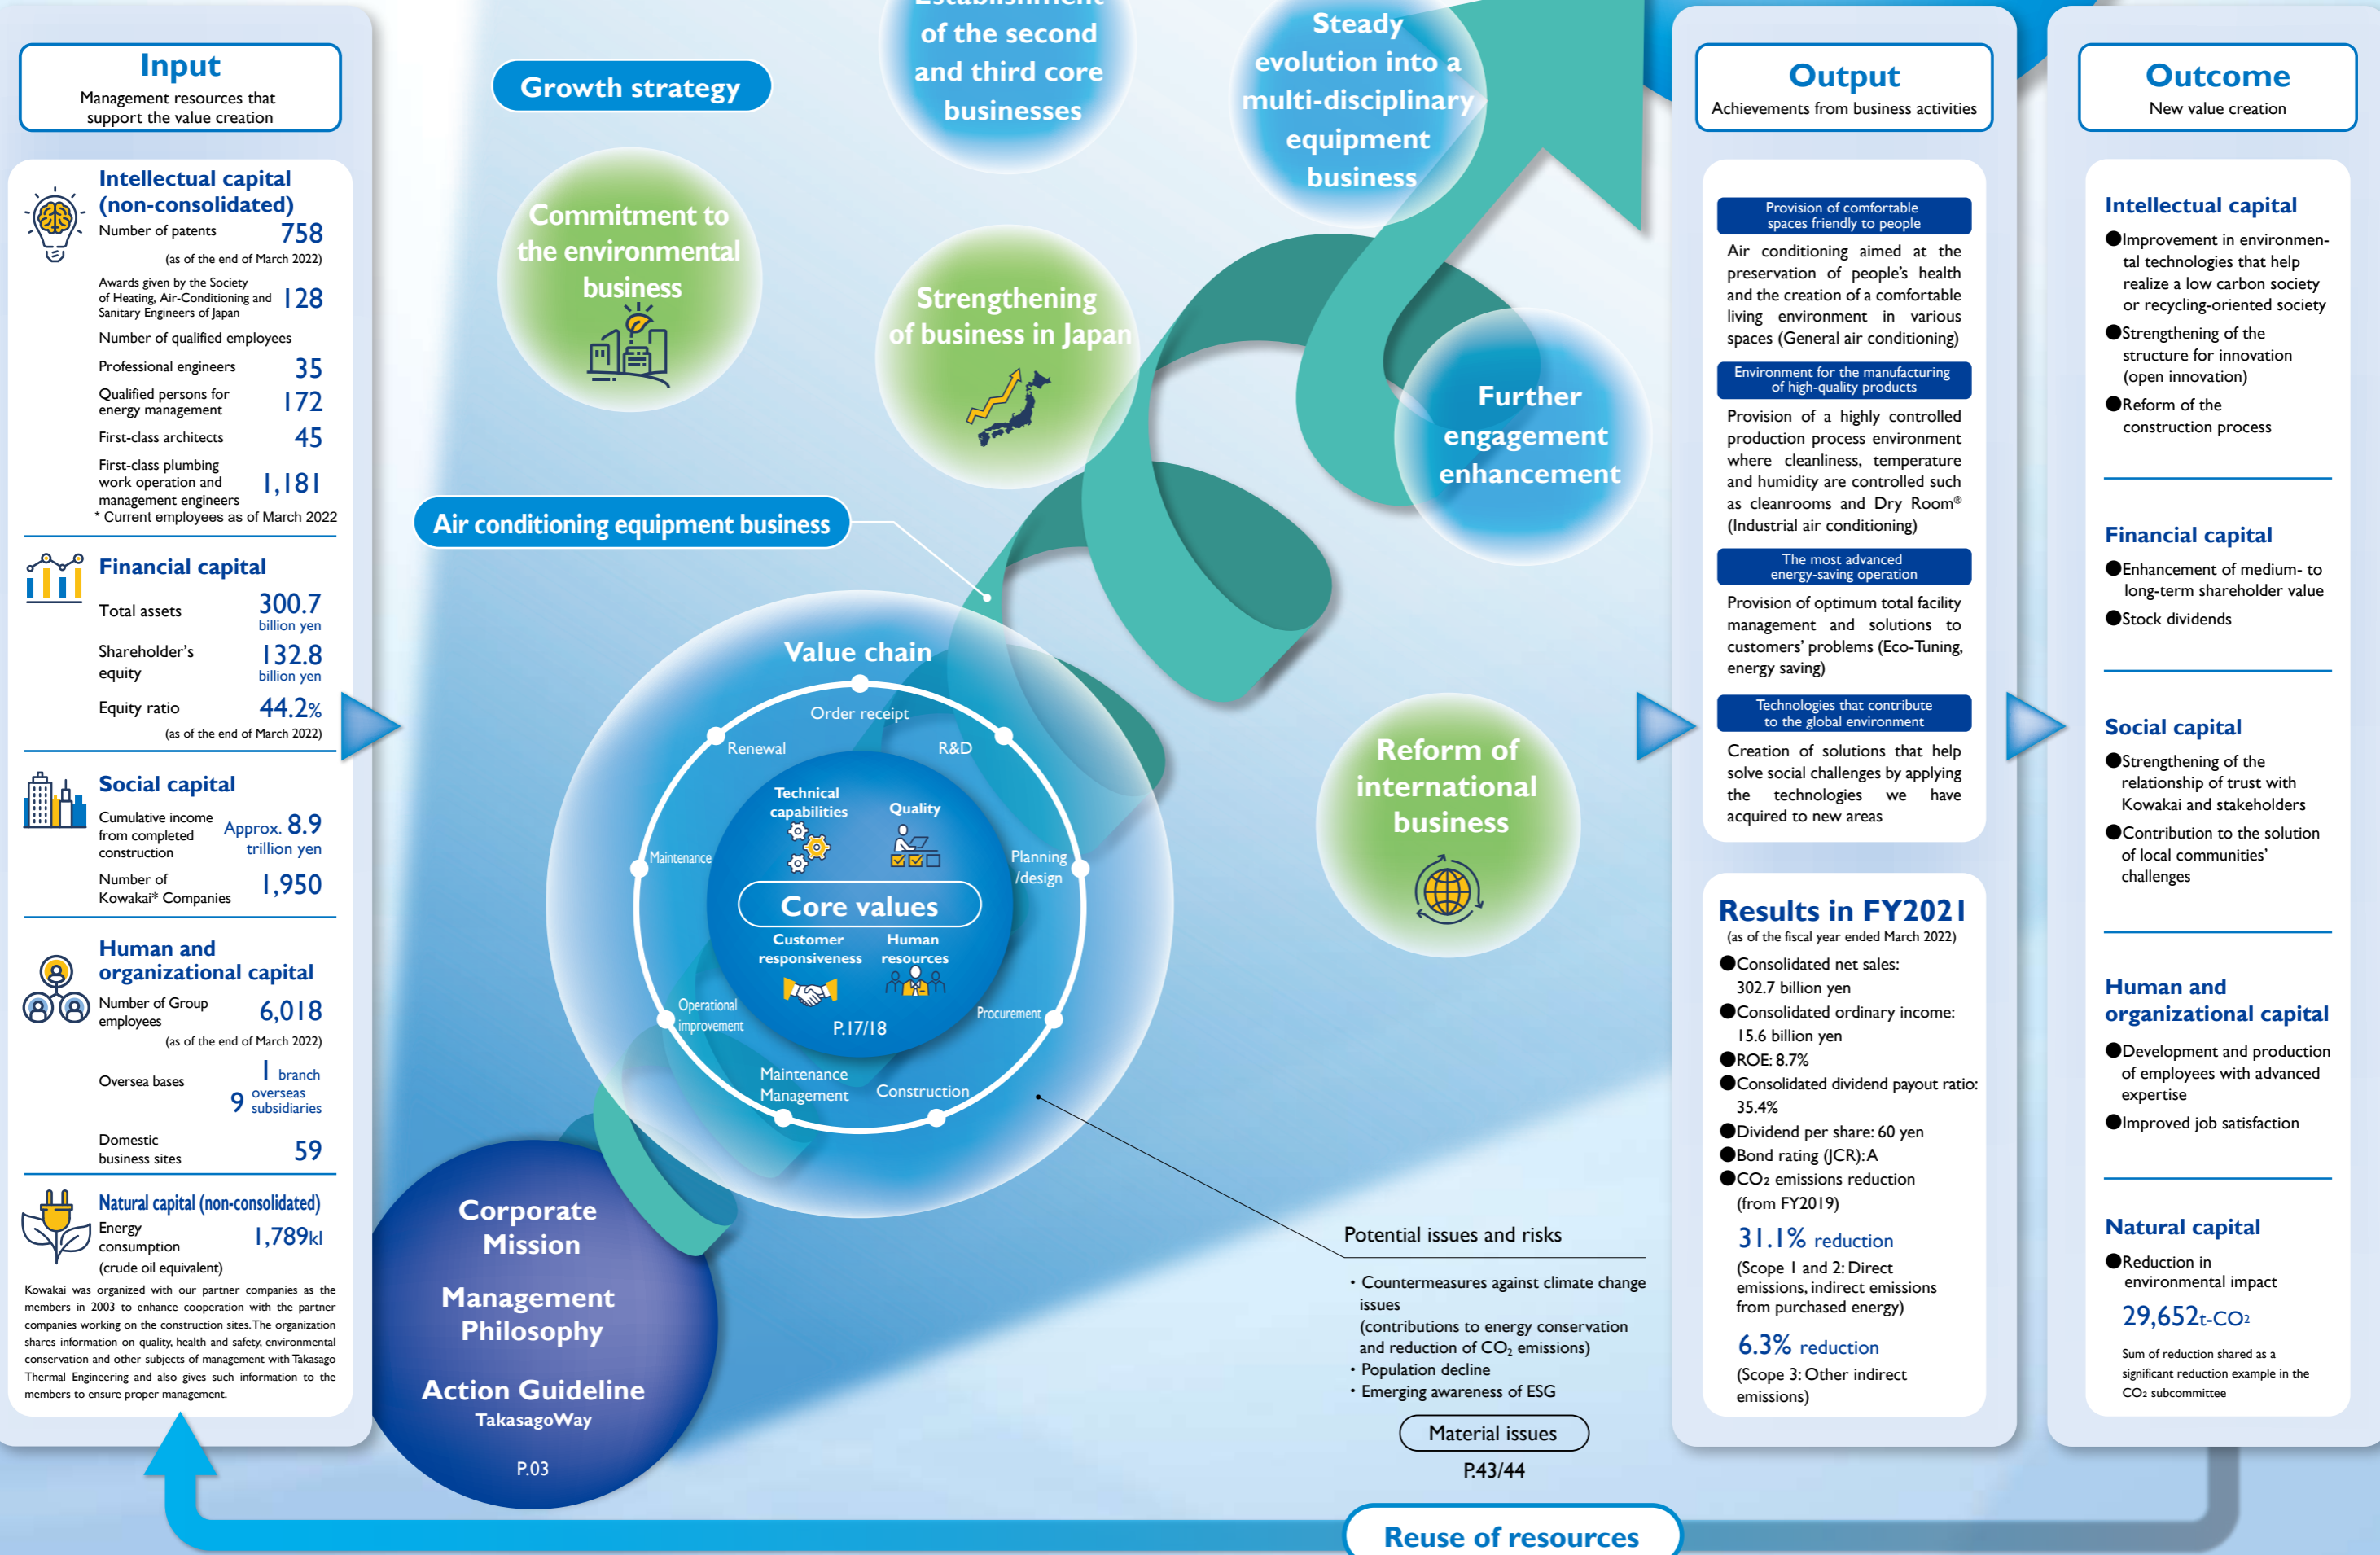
Input
Management resources that support the value creation

Intellectual capital (non-consolidated)
Number of patents 758
(as of the end of March 2022)
Awards given by the Society of Heating, Air-Conditioning and Sanitary Engineers of Japan 128
Number of qualified employees
Professional engineers 35
Qualified persons for energy management 172
First-class architects 45
First-class plumbing work operation and management engineers 1,181
* Current employees as of March 2022

Financial capital
Total assets 300.7 billion yen
Shareholder's equity 132.8 billion yen
Equity ratio 44.2%
(as of the end of March 2022)

Social capital
Cumulative income from completed construction Approx. 8.9 trillion yen
Number of Kowakai* Companies 1,950

Human and organizational capital
Number of Group employees 6,018
(as of the end of March 2022)
Oversea bases 1 branch 9 overseas subsidiaries
Domestic business sites 59

Natural capital (non-consolidated)
Energy consumption 1,789kl
(crude oil equivalent)
Kowakai was organized with our partner companies as the members in 2003 to enhance cooperation with the partner companies working on the construction sites. The organization shares information on quality, health and safety, environmental conservation and other subjects of management with Takasago Thermal Engineering and also gives such information to the members to ensure proper management.

Growth strategy

Commitment to the environmental business

of the second and third core businesses

Strengthening of business in Japan

Steady evolution into a multi-disciplinary equipment business

Further engagement enhancement

Reform of international business

Air conditioning equipment business

Value chain
Order receipt
Renewal
R&D
Maintenance
Planning /design
Operational improvement
Procurement
Maintenance Management
Construction
Technical capabilities
Quality
Core values
Customer responsiveness
Human resources
P.17/18

Corporate Mission
Management Philosophy
Action Guideline
TakasagoWay
P.03

Potential issues and risks
· Countermeasures against climate change issues
(contributions to energy conservation and reduction of $CO_2$ emissions)
· Population decline
· Emerging awareness of ESG
Material issues
P.43/44

Reuse of resources

Output
Achievements from business activities

Provision of comfortable spaces friendly to people
Air conditioning aimed at the preservation of people's health and the creation of a comfortable living environment in various spaces (General air conditioning)
Environment for the manufacturing of high-quality products
Provision of a highly controlled production process environment where cleanliness, temperature and humidity are controlled such as cleanrooms and Dry Room® (Industrial air conditioning)
The most advanced energy-saving operation
Provision of optimum total facility management and solutions to customers' problems (Eco-Tuning, energy saving)
Technologies that contribute to the global environment
Creation of solutions that help solve social challenges by applying the technologies we have acquired to new areas

Results in FY2021
(as of the fiscal year ended March 2022)
●Consolidated net sales: 302.7 billion yen
●Consolidated ordinary income: 15.6 billion yen
●ROE: 8.7%
●Consolidated dividend payout ratio: 35.4%
●Dividend per share: 60 yen
●Bond rating (JCR): A
●$CO_2$ emissions reduction (from FY2019)
31.1% reduction
(Scope 1 and 2: Direct emissions, indirect emissions from purchased energy)
6.3% reduction
(Scope 3: Other indirect emissions)

Outcome
New value creation

Intellectual capital
●Improvement in environmental technologies that help realize a low carbon society or recycling-oriented society
●Strengthening of the structure for innovation (open innovation)
●Reform of the construction process

Financial capital
●Enhancement of medium- to long-term shareholder value
●Stock dividends

Social capital
●Strengthening of the relationship of trust with Kowakai and stakeholders
●Contribution to the solution of local communities' challenges

Human and organizational capital
●Development and production of employees with advanced expertise
●Improved job satisfaction

Natural capital
●Reduction in environmental impact
29,652t-$CO_2$
Sum of reduction shared as a significant reduction example in the $CO_2$ subcommittee